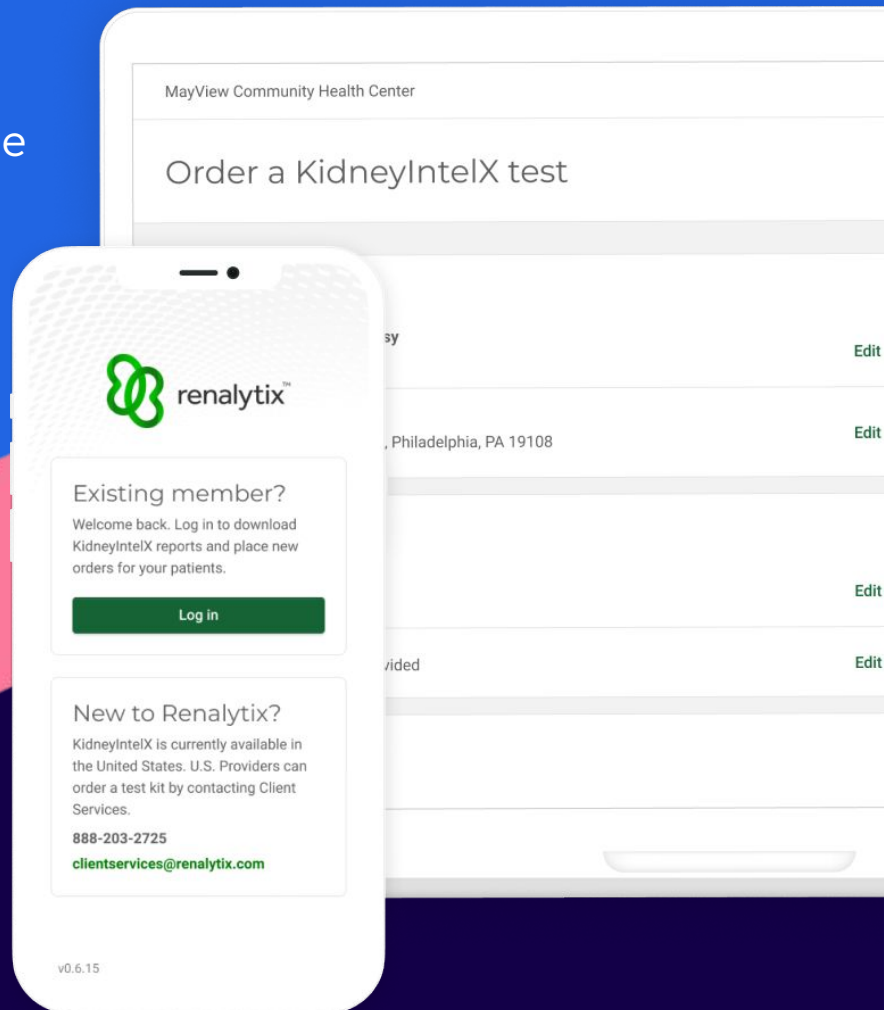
e

MayView Community Health Center

Order a KidneyIntelX test

sy

Edit

, Philadelphia, PA 19108

Edit

Edit

vided

Edit

renalytix™

Existing member?

Welcome back. Log in to download KidneyIntelX reports and place new orders for your patients.

Log in

New to Renalytix?

KidneyIntelX is currently available in the United States. U.S. Providers can order a test kit by contacting Client Services.

888-203-2725

clientservices@renalytix.com

v0.6.15